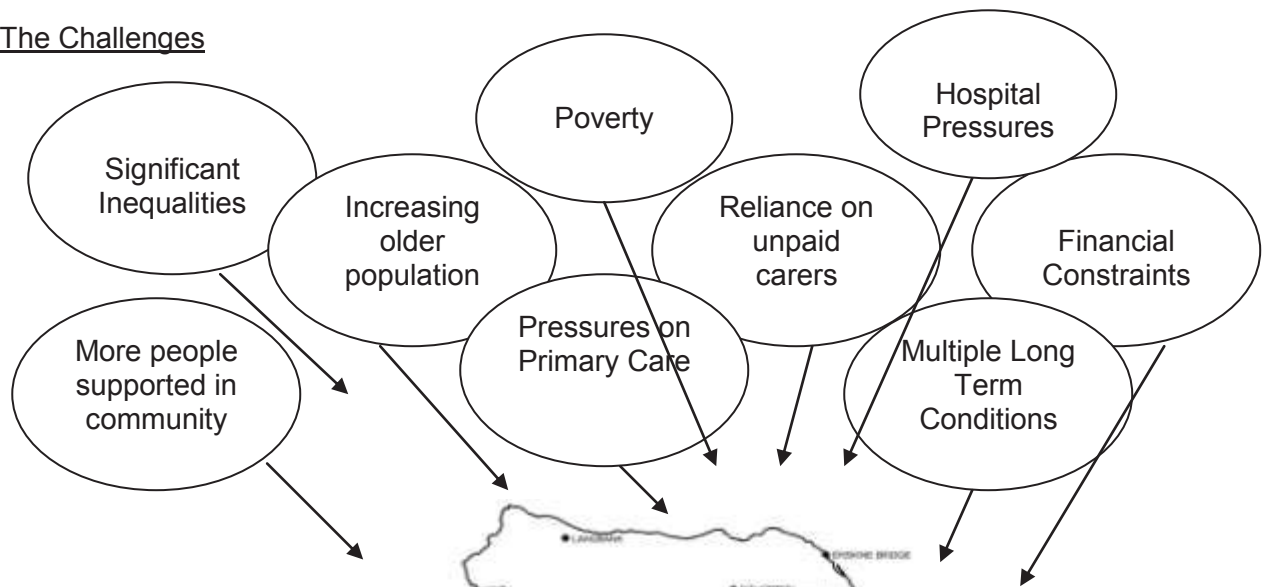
The Challenges

Poverty

Hospital Pressures

Significant Inequalities

Increasing older population

Reliance on unpaid carers

Financial Constraints

Pressures on Primary Care

More people supported in community

Multiple Long Term Conditions

LANGBANK

ERSKINE BRIDGE

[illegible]